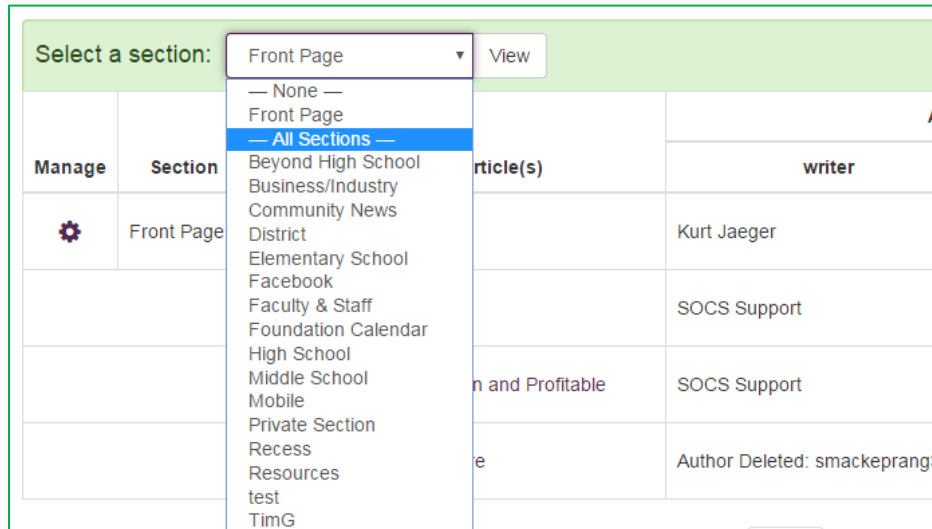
Select a section: Front Page View

— None —
Front Page
— All Sections —
Beyond High School
Business/Industry
Community News
District
Elementary School
Facebook
Faculty & Staff
Foundation Calendar
High School
Middle School
Mobile
Private Section
Recess
Resources
test
TimG

| Manage | Section | rticle(s) | writer |
|---|---|---|---|
| ⚙ | Front Page | | Kurt Jaeger |
| | | | SOCS Support |
| | | n and Profitable | SOCS Support |
| | | e | Author Deleted: smackeprang |